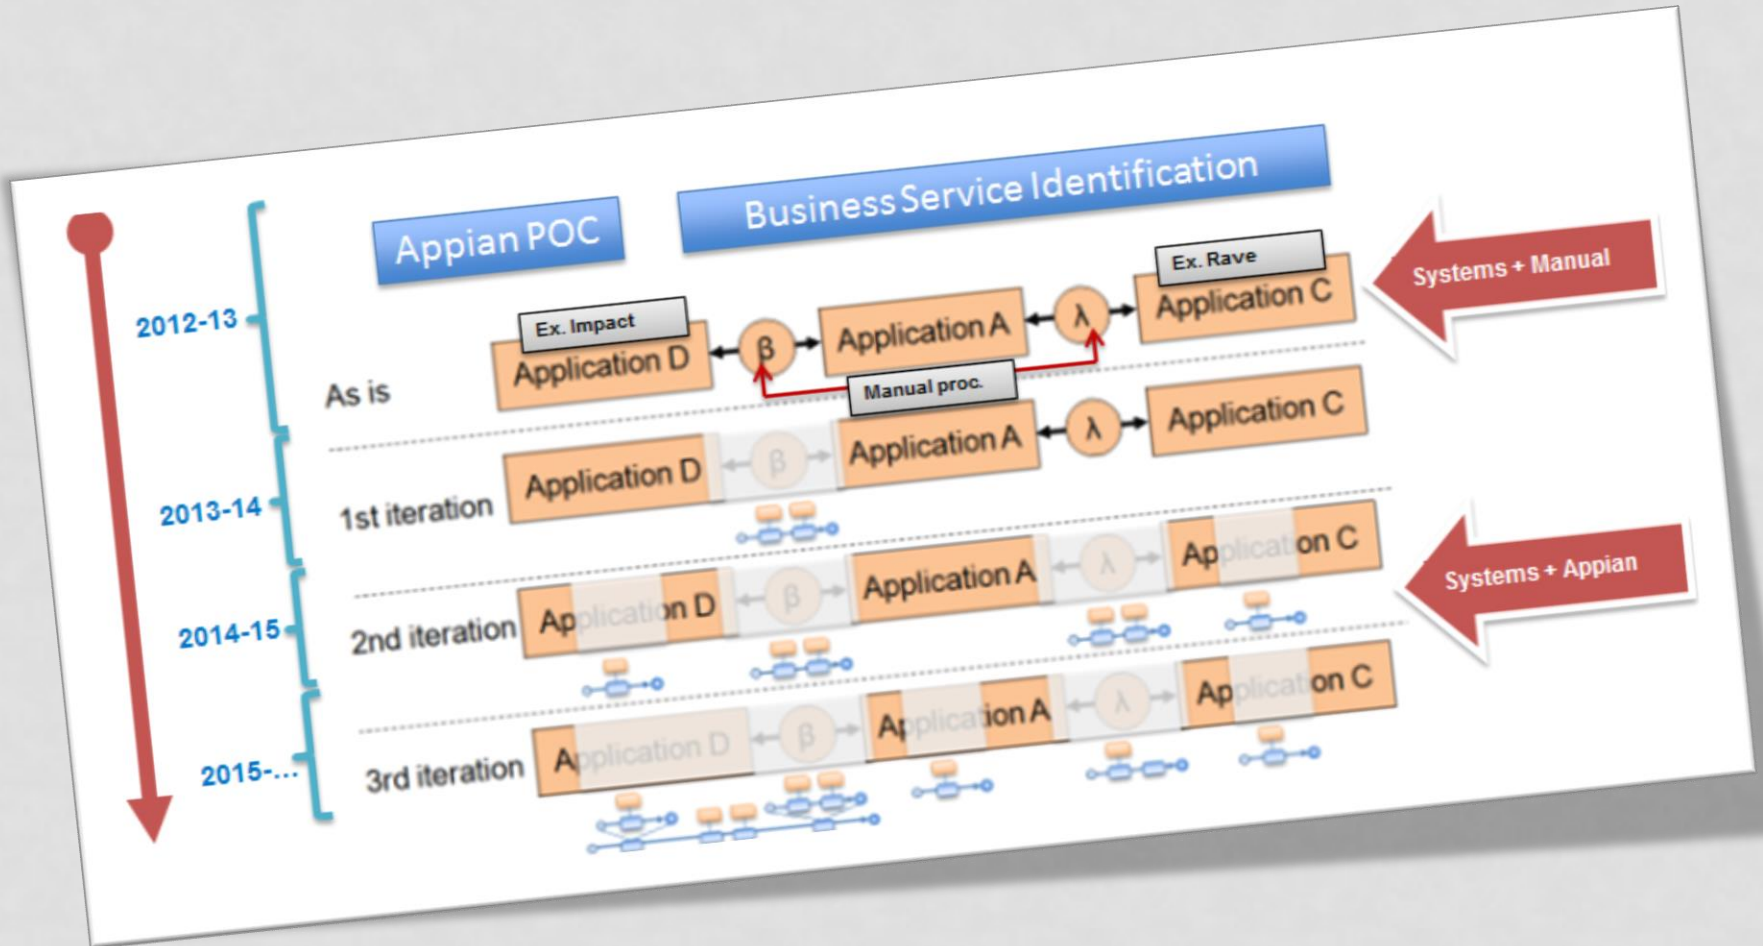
Appian POC

Business Service Identification

2012-13

As is

Ex. Impact

Application D

$\beta$

Application A

$\lambda$

Ex. Rave

Application C

Manual proc.

Systems + Manual

Application D

$\beta$

Application A

$\lambda$

Application C

2013-14

1st iteration

2014-15

2nd iteration

Application D

$\beta$

Application A

$\lambda$

Application C

Systems + Appian

2015-...

3rd iteration

Application D

$\beta$

Application A

$\lambda$

Application C